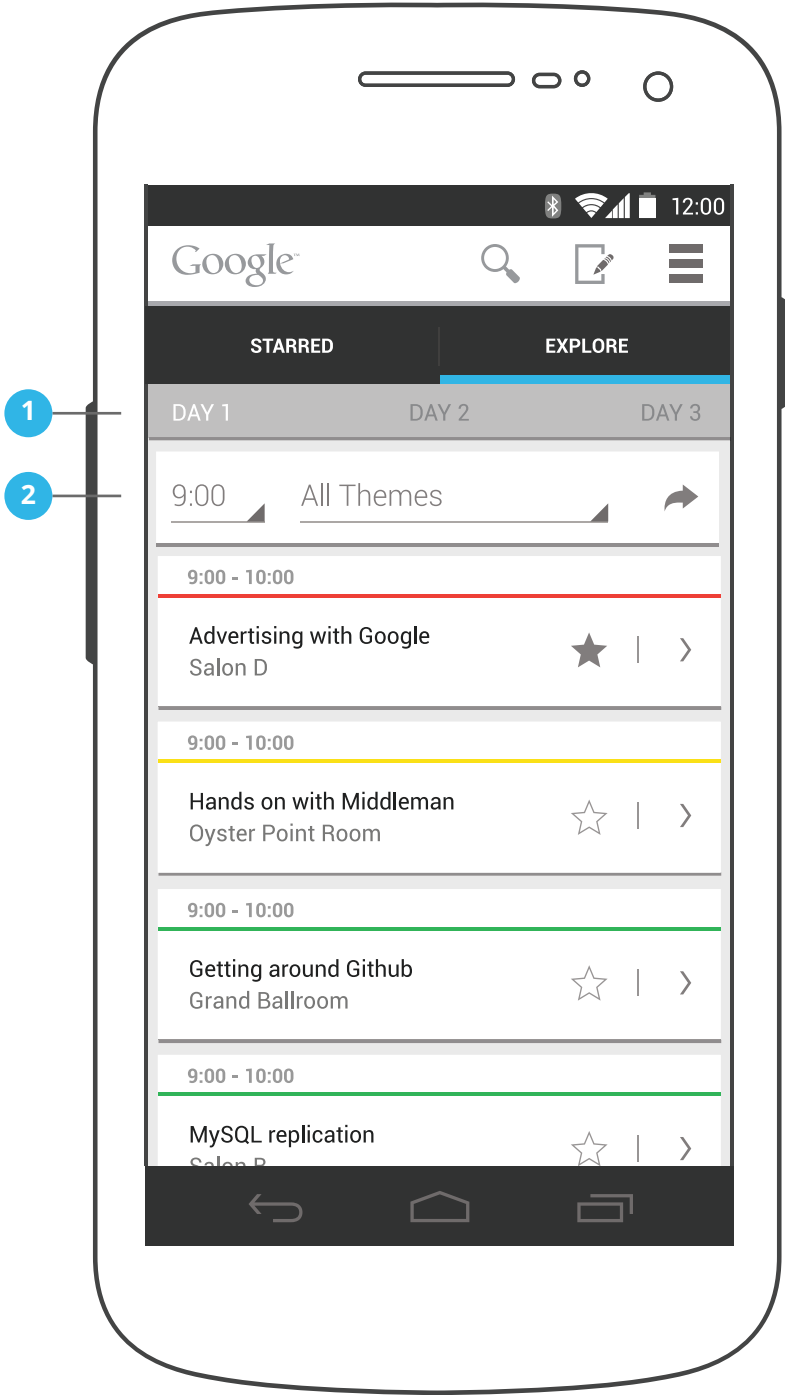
12:00

Google

STARRED

EXPLORE

1

DAY 1

DAY 2

DAY 3

2

9:00

All Themes

9:00 - 10:00

Advertising with Google
Salon D

9:00 - 10:00

Hands on with Middleman
Oyster Point Room

9:00 - 10:00

Getting around Github
Grand Ballroom

9:00 - 10:00

MySQL replication
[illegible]